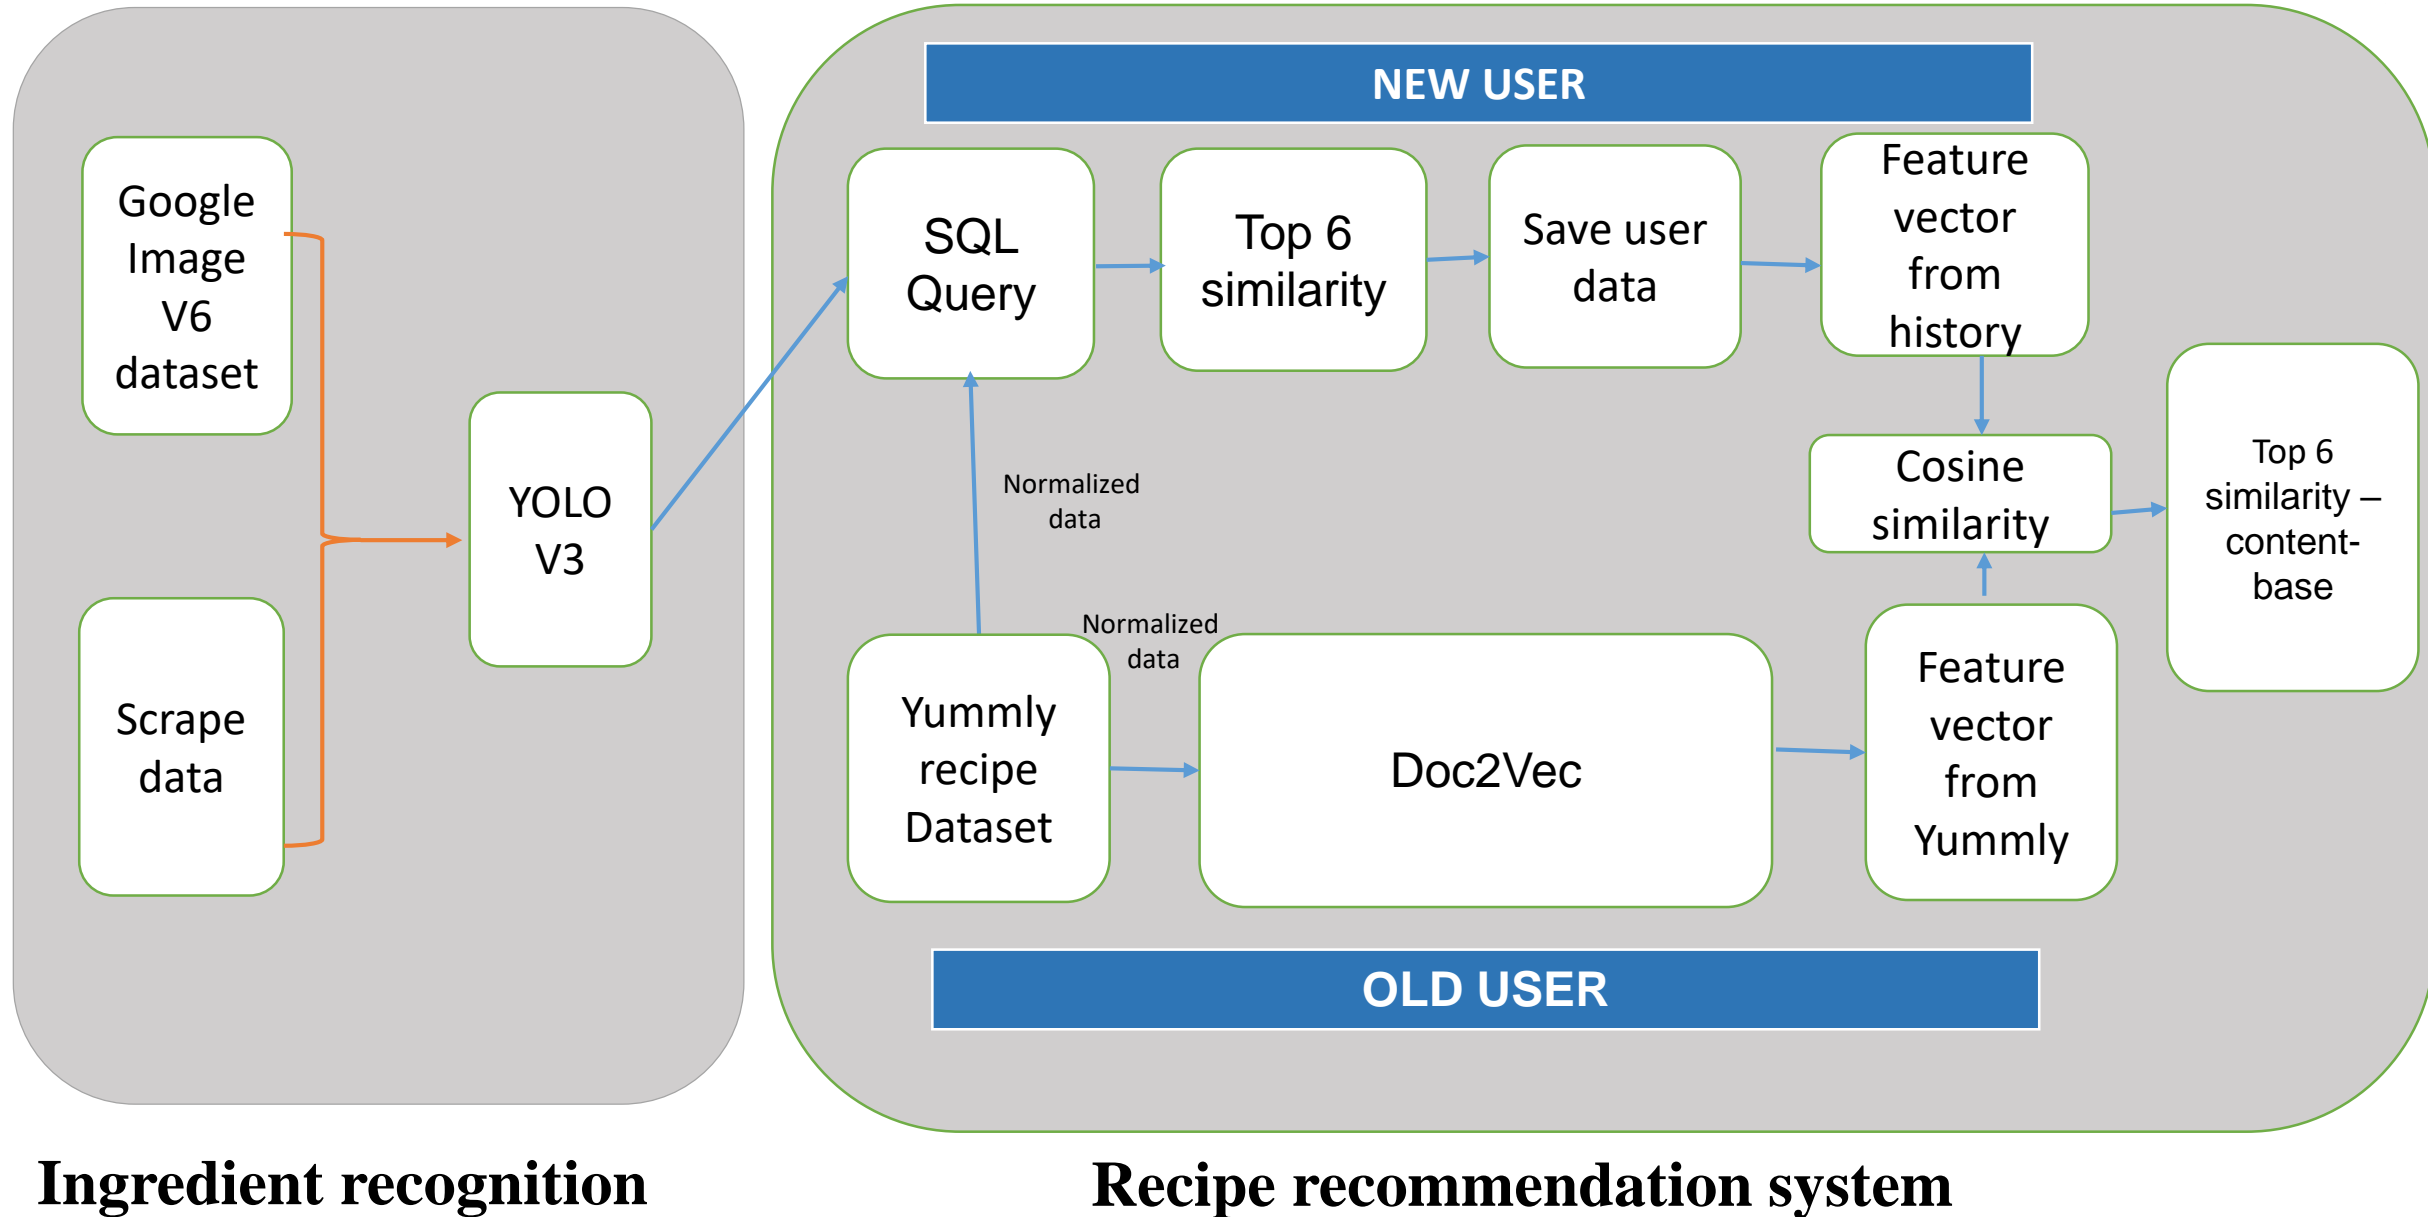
Google Image V6 dataset

Scrape data

YOLO V3

NEW USER

SQL Query

Top 6 similarity

Save user data

Feature vector from history

Cosine similarity

Top 6 similarity – content-base

Normalized data

Normalized data

Yummly recipe Dataset

Doc2Vec

Feature vector from Yummly

OLD USER

Ingredient recognition

Recipe recommendation system